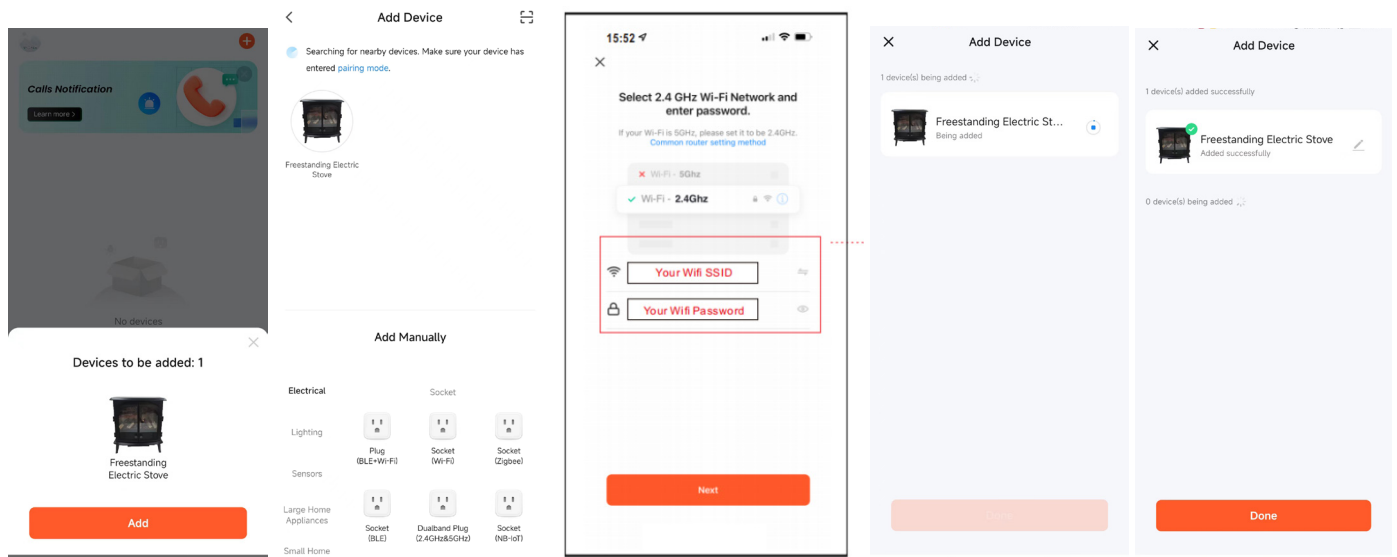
Calls Notification
Learn more >

No devices

Devices to be added: 1

Freestanding Electric Stove

Add

Add Device

Searching for nearby devices. Make sure your device has entered pairing mode.

Freestanding Electric Stove

Add Manually

Electrical

Socket

Lighting

Plug (BLE+Wi-Fi)

Socket (Wi-Fi)

Socket (Zigbee)

Sensors

Large Home Appliances

Socket (BLE)

Dualband Plug (2.4GHz&5GHz)

Socket (NB-IoT)

Small Home

15:52

Select 2.4 GHz Wi-Fi Network and enter password.

If your Wi-Fi is 5GHz, please set it to be 2.4GHz. Common router setting method

Wi-Fi - 5Ghz

Wi-Fi - 2.4Ghz

Your Wifi SSID

Your Wifi Password

Next

Add Device

1 device(s) being added

Freestanding Electric St...
Being added

Done

Add Device

1 device(s) added successfully

Freestanding Electric Stove
Added successfully

0 device(s) being added

Done